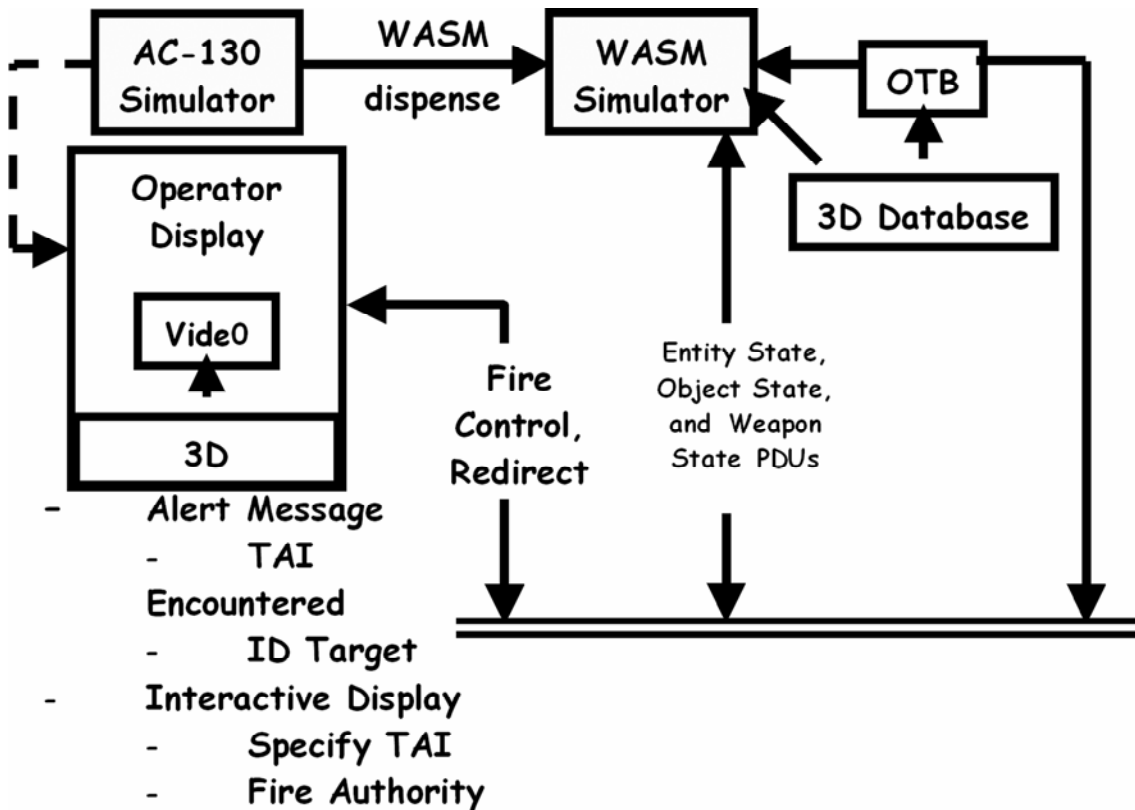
AC-130 Simulator

WASM dispense

WASM Simulator

OTB

3D Database

Operator Display

Vide0

3D

Fire Control, Redirect

Entity State, Object State, and Weapon State PDUs

- Alert Message
- TAI Encountered
- ID Target
- Interactive Display
- Specify TAI
- Fire Authority